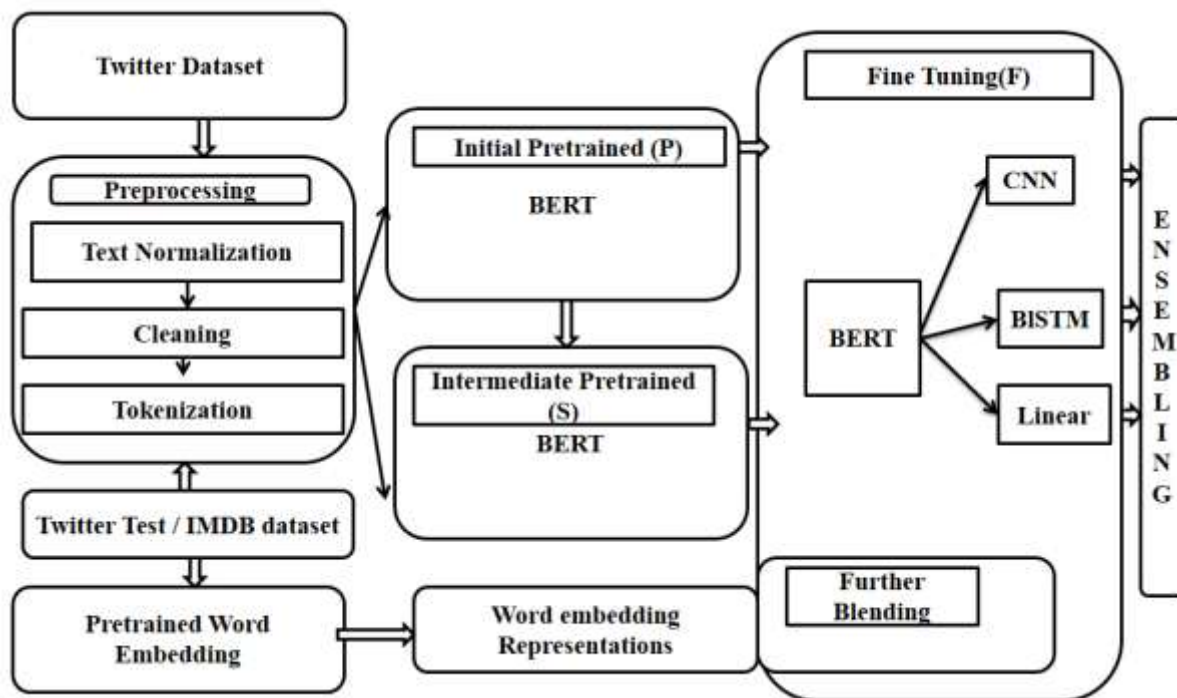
Twitter Dataset

Preprocessing

Text Normalization

Cleaning

Tokenization

Twitter Test / IMDB dataset

Pretrained Word Embedding

Initial Pretrained (P)

BERT

Intermediate Pretrained (S)

BERT

Word embedding Representations

Fine Tuning(F)

BERT

CNN

BlSTM

Linear

Further Blending

E N S E M B L I N G